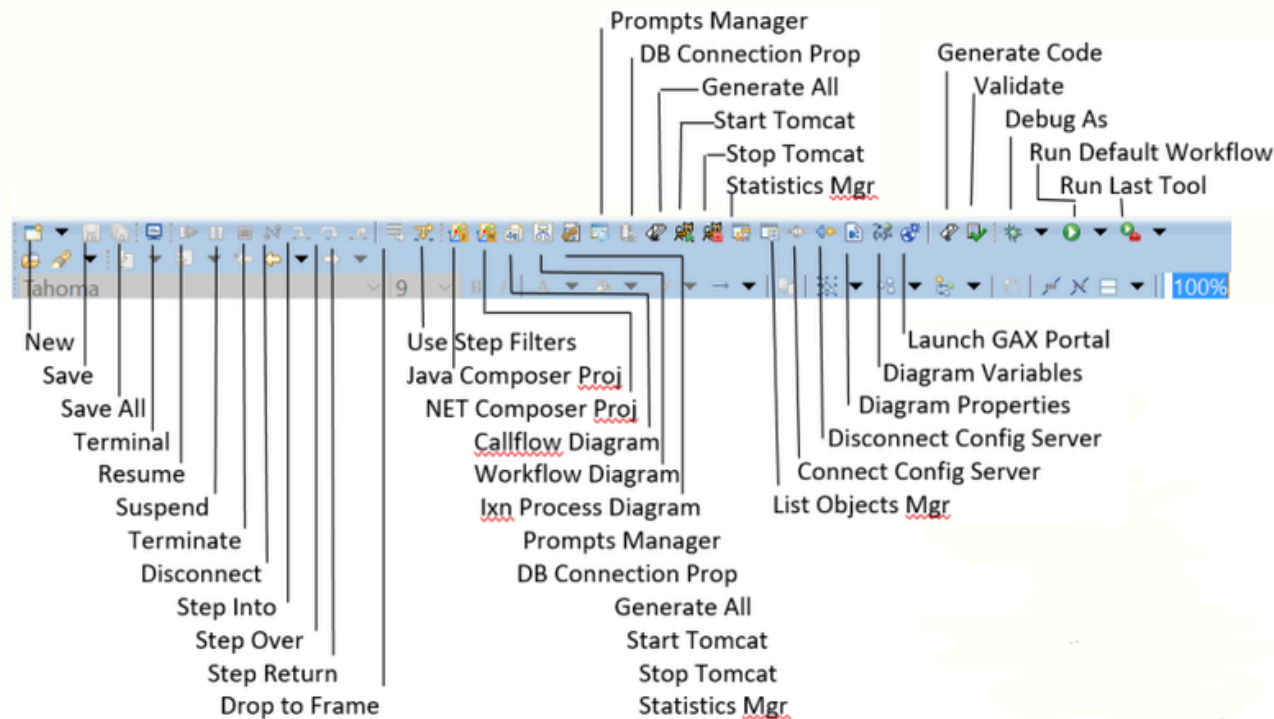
Prompts Manager
DB Connection Prop
Generate All
Start Tomcat
Stop Tomcat
Statistics Mgr

Generate Code
Validate
Debug As
Run Default Workflow
Run Last Tool

Tahoma
9
100%

New
Save
Save All
Terminal
Resume
Suspend
Terminate
Disconnect
Step Into
Step Over
Step Return
Drop to Frame

Use Step Filters
Java Composer Proj
NET Composer Proj
Callflow Diagram
Workflow Diagram
Ixn Process Diagram
Prompts Manager
DB Connection Prop
Generate All
Start Tomcat
Stop Tomcat
Statistics Mgr

Launch GAX Portal
Diagram Variables
Diagram Properties
Disconnect Config Server
Connect Config Server
List Objects Mgr